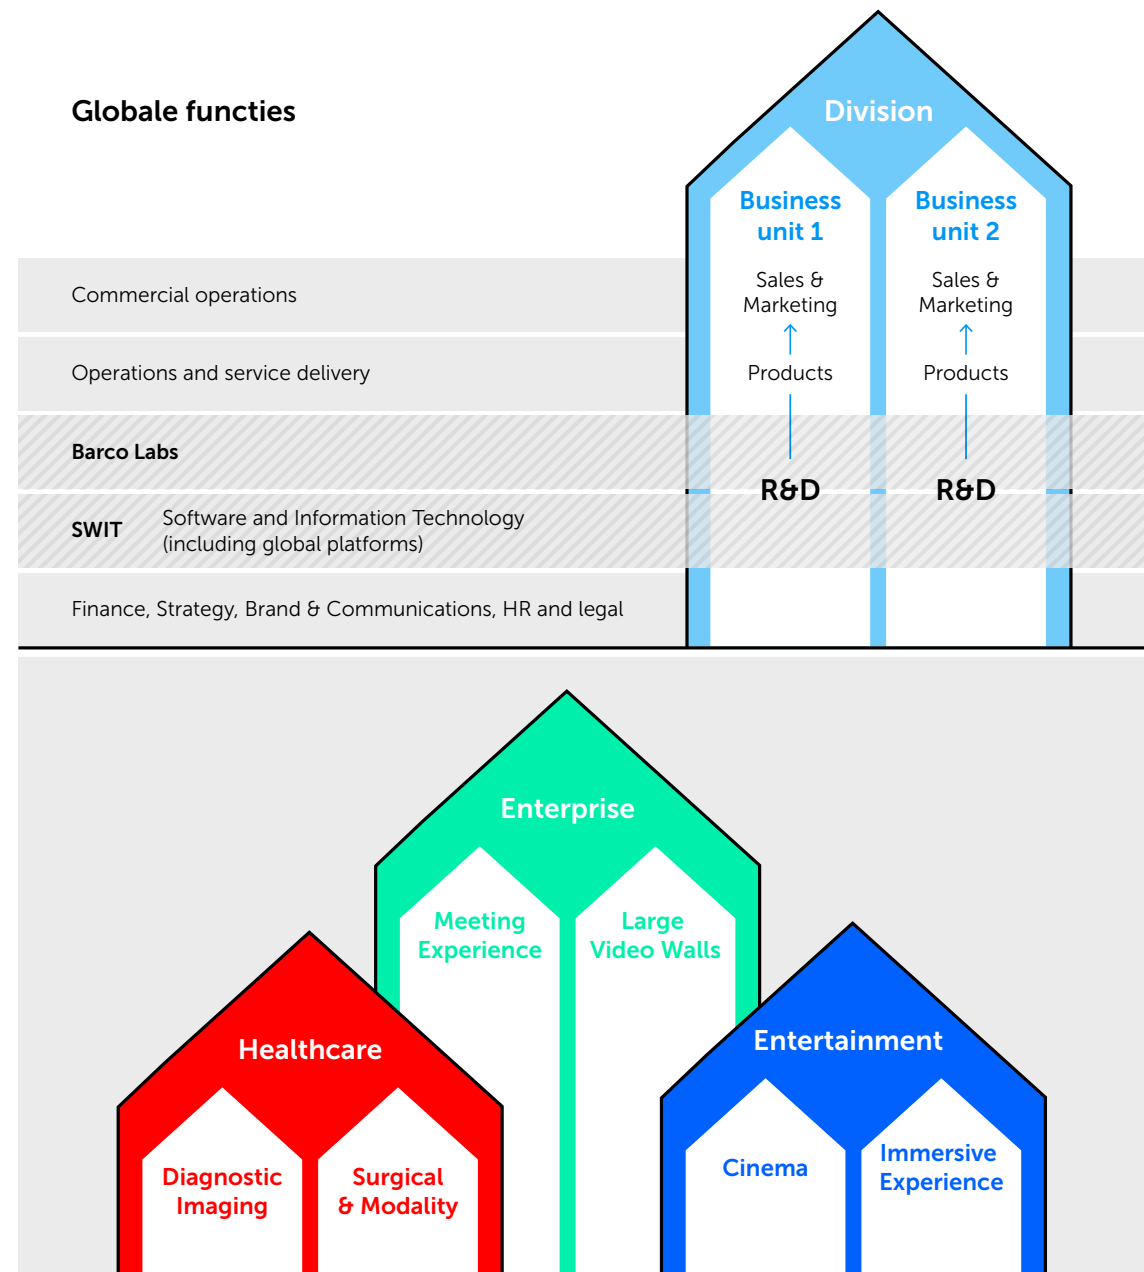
Globale functies

Division

Business unit 1

Sales & Marketing

Products

R&D

Business unit 2

Sales & Marketing

Products

R&D

Commercial operations

Operations and service delivery

Barco Labs

SWIT Software and Information Technology (including global platforms)

Finance, Strategy, Brand & Communications, HR and legal

Enterprise

Meeting Experience

Large Video Walls

Healthcare

Diagnostic Imaging

Surgical & Modality

Entertainment

Cinema

Immersive Experience